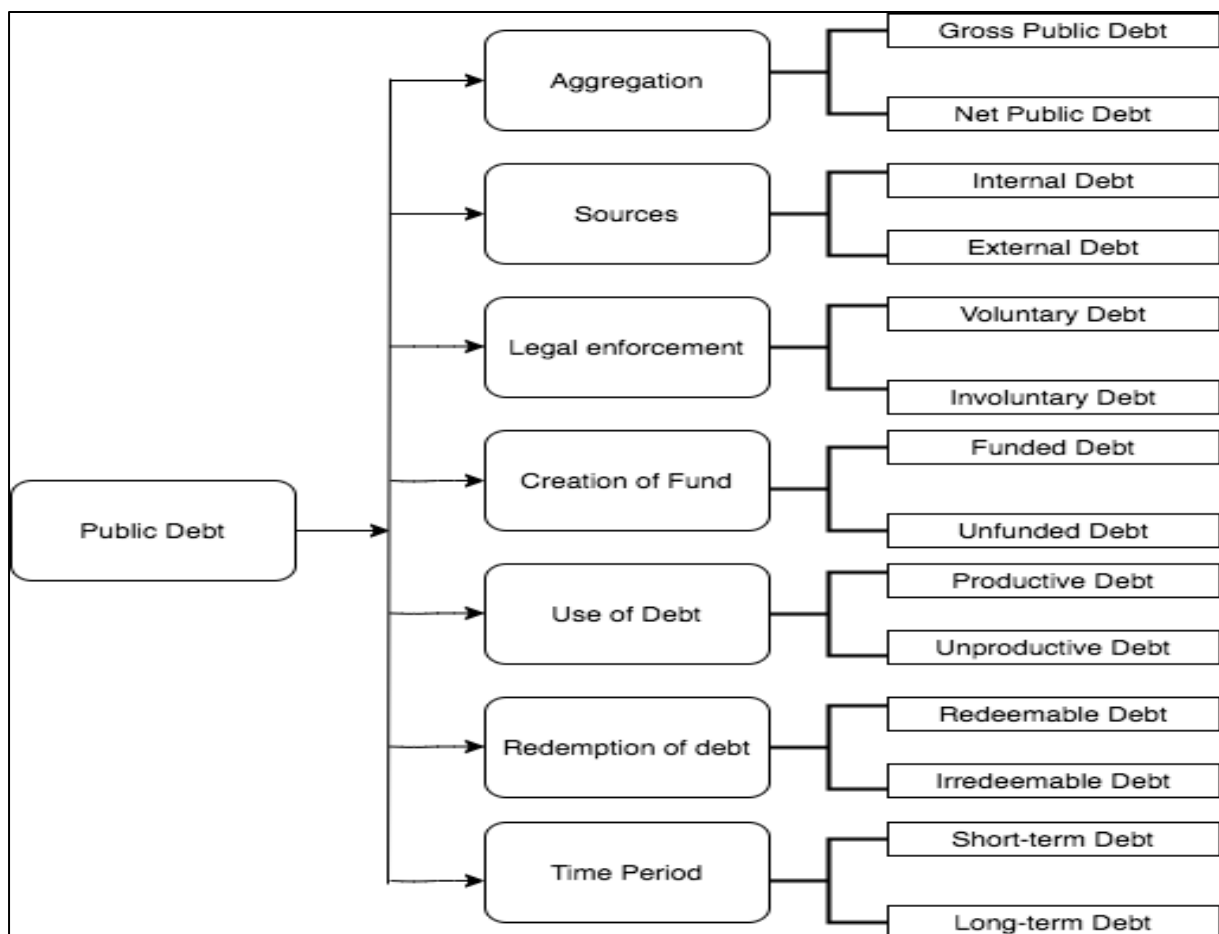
Public Debt

Aggregation
Gross Public Debt
Net Public Debt

Sources
Internal Debt
External Debt

Legal enforcement
Voluntary Debt
Involuntary Debt

Creation of Fund
Funded Debt
Unfunded Debt

Use of Debt
Productive Debt
Unproductive Debt

Redemption of debt
Redeemable Debt
Irredeemable Debt

Time Period
Short-term Debt
Long-term Debt